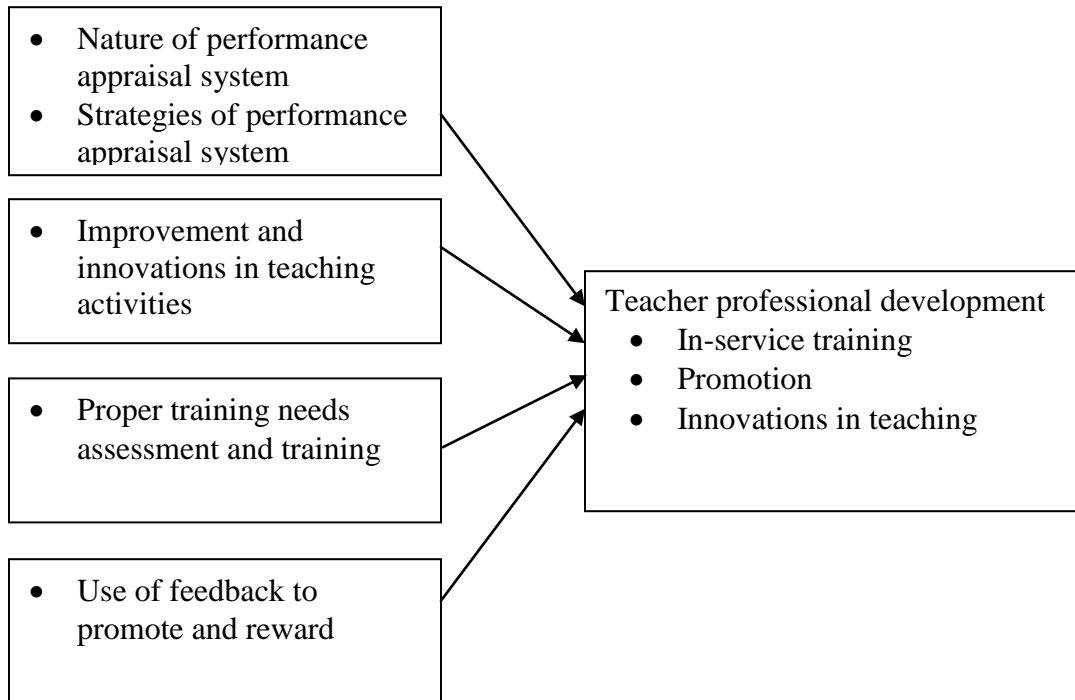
- Nature of performance appraisal system
- Strategies of performance appraisal system

- Improvement and innovations in teaching activities

- Proper training needs assessment and training

- Use of feedback to promote and reward

Teacher professional development
- In-service training
- Promotion
- Innovations in teaching